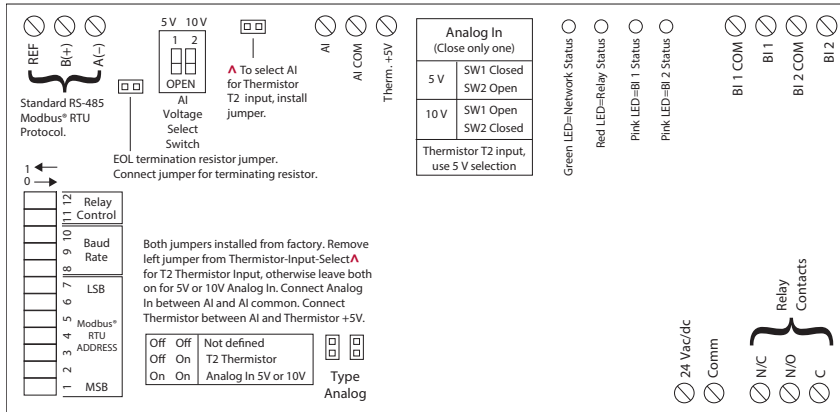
REF
B(+)
A(–)
Standard RS-485 Modbus® RTU Protocol.

5 V 10 V
1 2
OPEN
AI Voltage Select Switch

EOL termination resistor jumper. Connect jumper for terminating resistor.

^ To select AI for Thermistor T2 input, install jumper.

AI
AI COM
Therm. +5V

| Analog In (Close only one) | |
|---|---|
| 5 V | SW1 Closed SW2 Open |
| 10 V | SW1 Open SW2 Closed |
| Thermistor T2 input, use 5 V selection | |

Green LED=Network Status
Red LED=Relay Status
Pink LED=BI 1 Status
Pink LED=BI 2 Status

BI 1 COM
BI 1
BI 2 COM
BI 2

1 ←
0 →

12
11 Relay Control
10
9 Baud Rate
8
7 LSB
6
5 Modbus® RTU ADDRESS
4
3
2
1 MSB

Both jumpers installed from factory. Remove left jumper from Thermistor-Input-Select^ for T2 Thermistor Input, otherwise leave both on for 5V or 10V Analog In. Connect Analog In between AI and AI common. Connect Thermistor between AI and Thermistor +5V.

| | | |
|---|---|---|
| Off | Off | Not defined |
| Off | On | T2 Thermistor |
| On | On | Analog In 5V or 10V |

Type Analog

24 Vac/dc
Comm

Relay Contacts
N/C
N/O
C